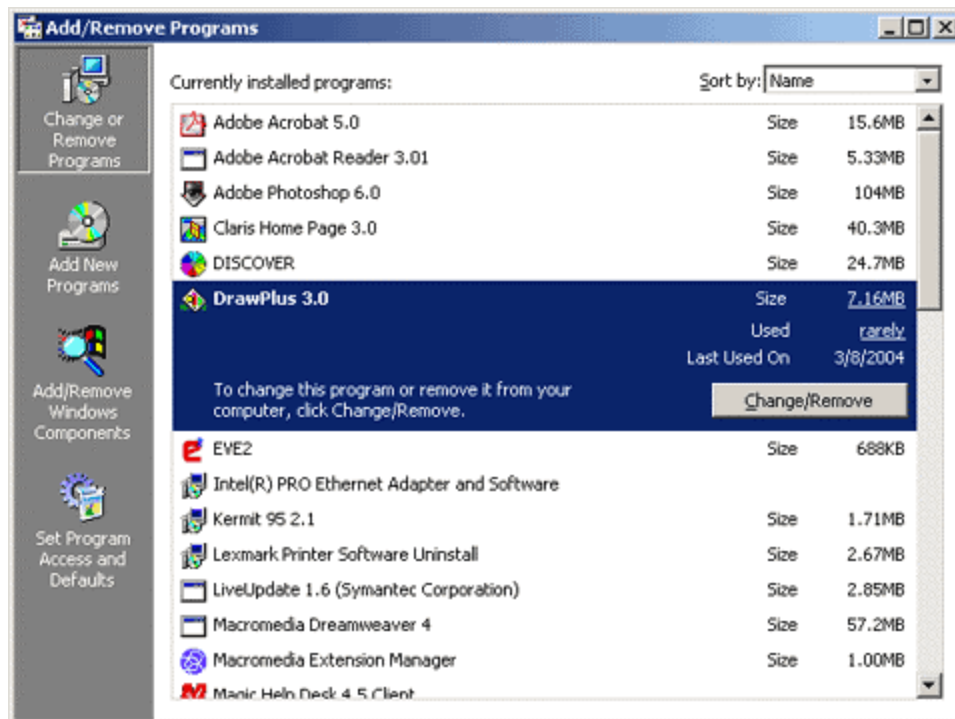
Add/Remove Programs

Change or Remove Programs

Add New Programs

Add/Remove Windows Components

Set Program Access and Defaults

Currently installed programs:

Sort by: Name

| | | |
|---|---|---|
| Adobe Acrobat 5.0 | Size | 15.6MB |
| Adobe Acrobat Reader 3.01 | Size | 5.33MB |
| Adobe Photoshop 6.0 | Size | 104MB |
| Claris Home Page 3.0 | Size | 40.3MB |
| DISCOVER | Size | 24.7MB |
| DrawPlus 3.0 | Size | 7.16MB |
| | Used | rarely |
| | Last Used On | 3/8/2004 |

To change this program or remove it from your computer, click Change/Remove.

Change/Remove

| | | |
|---|---|---|
| EVE2 | Size | 688KB |
| Intel(R) PRO Ethernet Adapter and Software | | |
| Kermit 95 2.1 | Size | 1.71MB |
| Lexmark Printer Software Uninstall | Size | 2.67MB |
| LiveUpdate 1.6 (Symantec Corporation) | Size | 2.85MB |
| Macromedia Dreamweaver 4 | Size | 57.2MB |
| Macromedia Extension Manager | Size | 1.00MB |
| Magic Help Desk 4.5 Client | | |